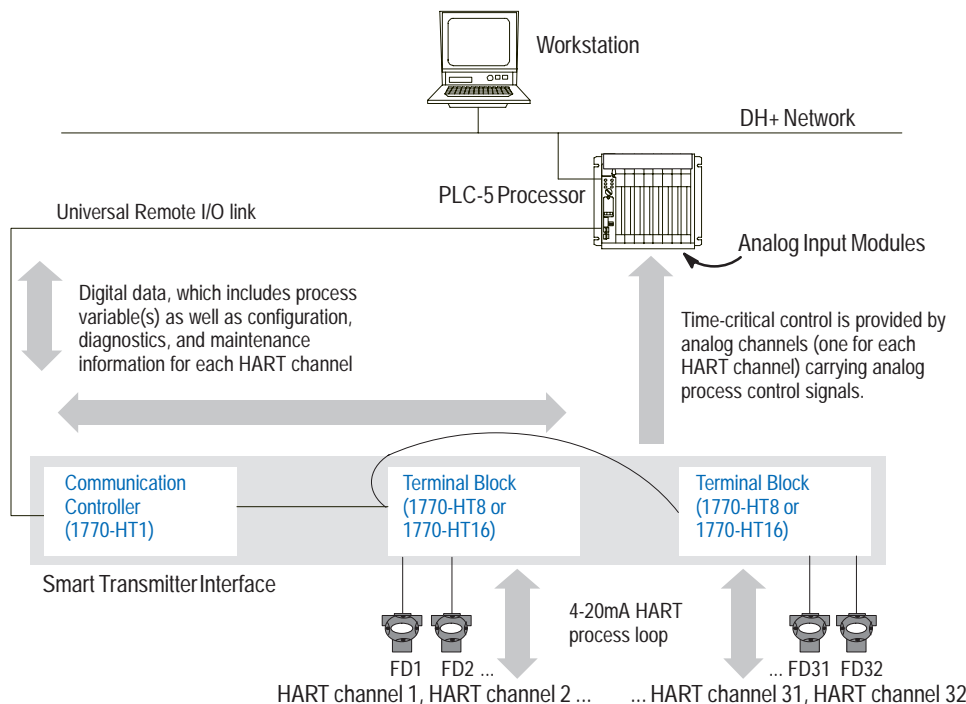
Workstation

DH+ Network

PLC-5 Processor

Universal Remote I/O link

Analog Input Modules

Digital data, which includes process variable(s) as well as configuration, diagnostics, and maintenance information for each HART channel

Time-critical control is provided by analog channels (one for each HART channel) carrying analog process control signals.

Communication Controller (1770-HT1)

Terminal Block (1770-HT8 or 1770-HT16)

Terminal Block (1770-HT8 or 1770-HT16)

Smart Transmitter Interface

4-20mA HART process loop

FD1 FD2 ...

... FD31 FD32

HART channel 1, HART channel 2 ...

... HART channel 31, HART channel 32